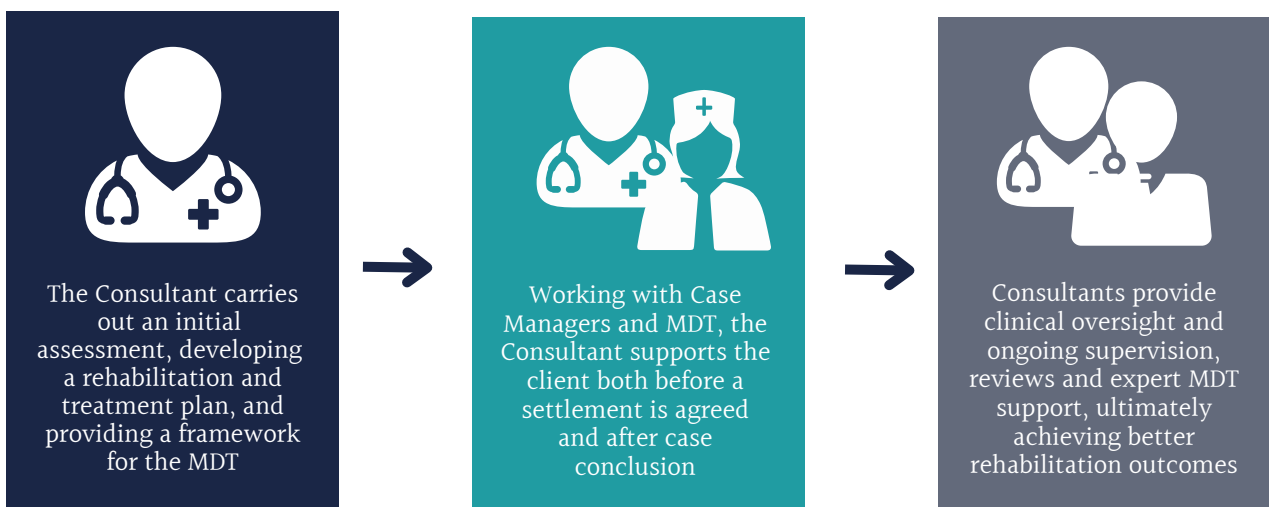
The Consultant carries out an initial assessment, developing a rehabilitation and treatment plan, and providing a framework for the MDT

Working with Case Managers and MDT, the Consultant supports the client both before a settlement is agreed and after case conclusion

Consultants provide clinical oversight and ongoing supervision, reviews and expert MDT support, ultimately achieving better rehabilitation outcomes